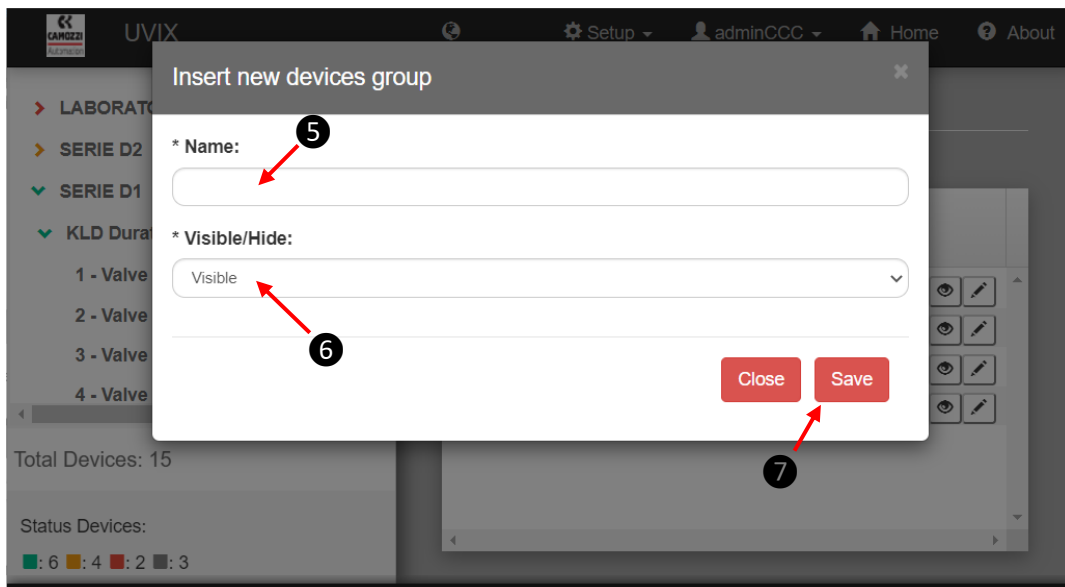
CAMOZZI Automation UVIX

Setup adminCCC Home About

LABORATO
SERIE D2
SERIE D1
KLD Durat
1 - Valve
2 - Valve
3 - Valve
4 - Valve

Total Devices: 15

Status Devices:
: 6 : 4 : 2 : 3

Insert new devices group

5

* Name:

* Visible/Hide:

Visible

6

Close Save

7